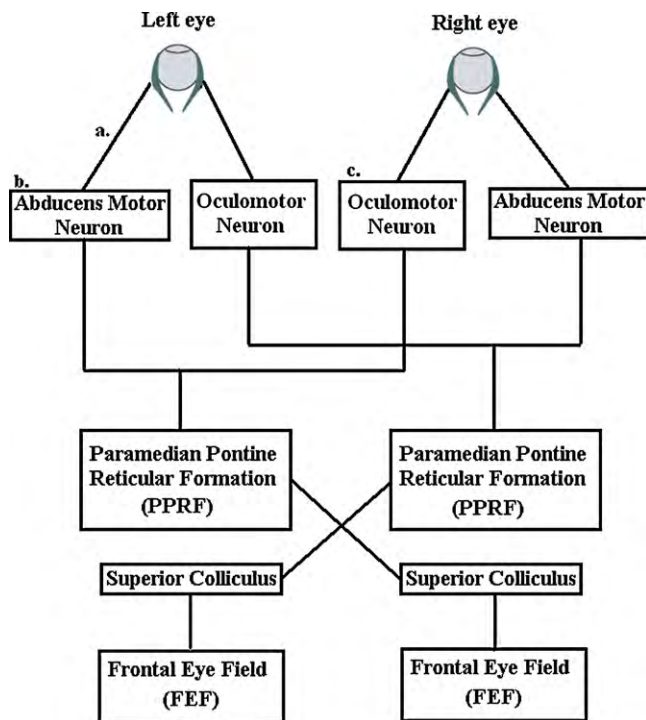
Left eye

Right eye

a.

b.

Abducens Motor Neuron

Oculomotor Neuron

c.

Oculomotor Neuron

Abducens Motor Neuron

Paramedian Pontine Reticular Formation (PPRF)

Paramedian Pontine Reticular Formation (PPRF)

Superior Colliculus

Superior Colliculus

Frontal Eye Field (FEF)

Frontal Eye Field (FEF)